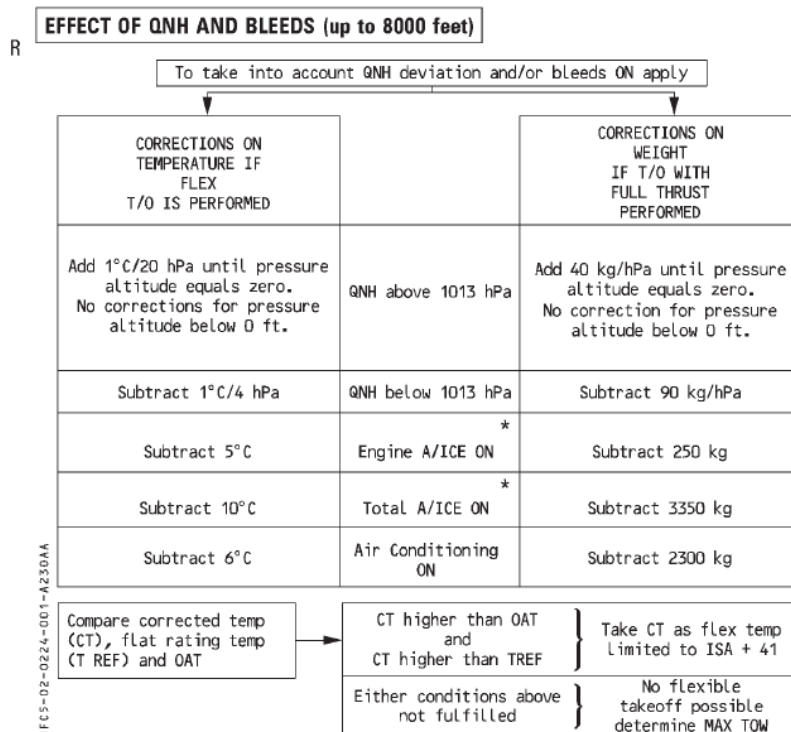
R

EFFECT OF QNH AND BLEEDS (up to 8000 feet)

To take into account QNH deviation and/or bleeds ON apply

| CORRECTIONS ON TEMPERATURE IF FLEX T/O IS PERFORMED | | CORRECTIONS ON WEIGHT IF T/O WITH FULL THRUST PERFORMED |
|---|---|---|
| Add 1°C/20 hPa until pressure altitude equals zero. No corrections for pressure altitude below 0 ft. | QNH above 1013 hPa | Add 40 kg/hPa until pressure altitude equals zero. No correction for pressure altitude below 0 ft. |
| Subtract 1°C/4 hPa | QNH below 1013 hPa | Subtract 90 kg/hPa |
| Subtract 5°C | * Engine A/ICE ON | Subtract 250 kg |
| Subtract 10°C | * Total A/ICE ON | Subtract 3350 kg |
| Subtract 6°C | Air Conditioning ON | Subtract 2300 kg |

Compare corrected temp (CT), flat rating temp (T REF) and OAT

CT higher than OAT and CT higher than TREF — Take CT as flex temp limited to ISA + 41

Either conditions above not fulfilled — No flexible takeoff possible determine MAX TOW

FCS-02-0224-001-A230AA